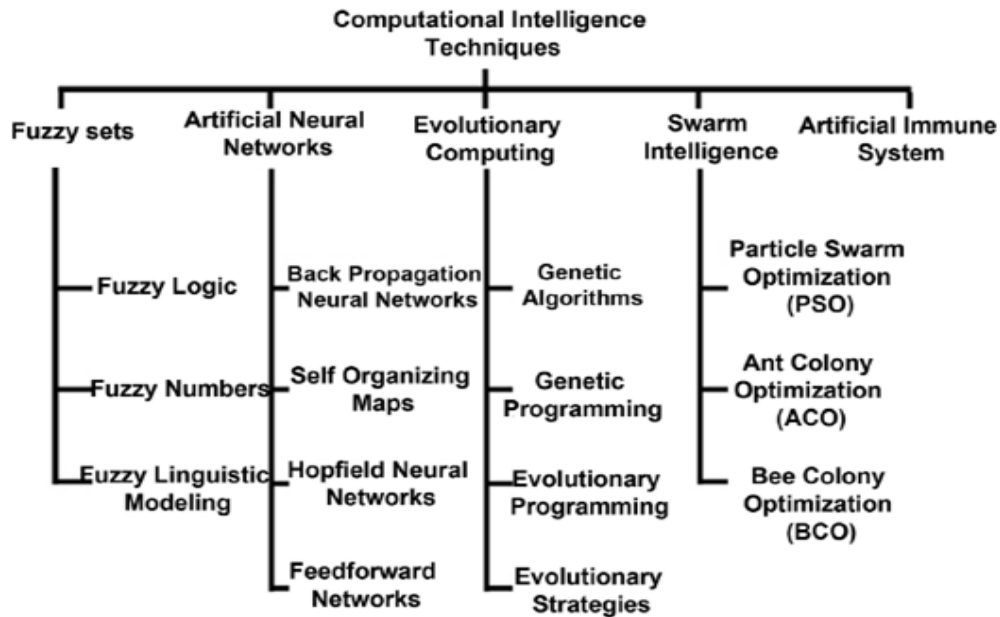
Computational Intelligence Techniques

Fuzzy sets

Fuzzy Logic

Fuzzy Numbers

Fuzzy Linguistic Modeling

Artificial Neural Networks

Back Propagation Neural Networks

Self Organizing Maps

Hopfield Neural Networks

Feedforward Networks

Evolutionary Computing

Genetic Algorithms

Genetic Programming

Evolutionary Programming

Evolutionary Strategies

Swarm Intelligence

Particle Swarm Optimization (PSO)

Ant Colony Optimization (ACO)

Bee Colony Optimization (BCO)

Artificial Immune System